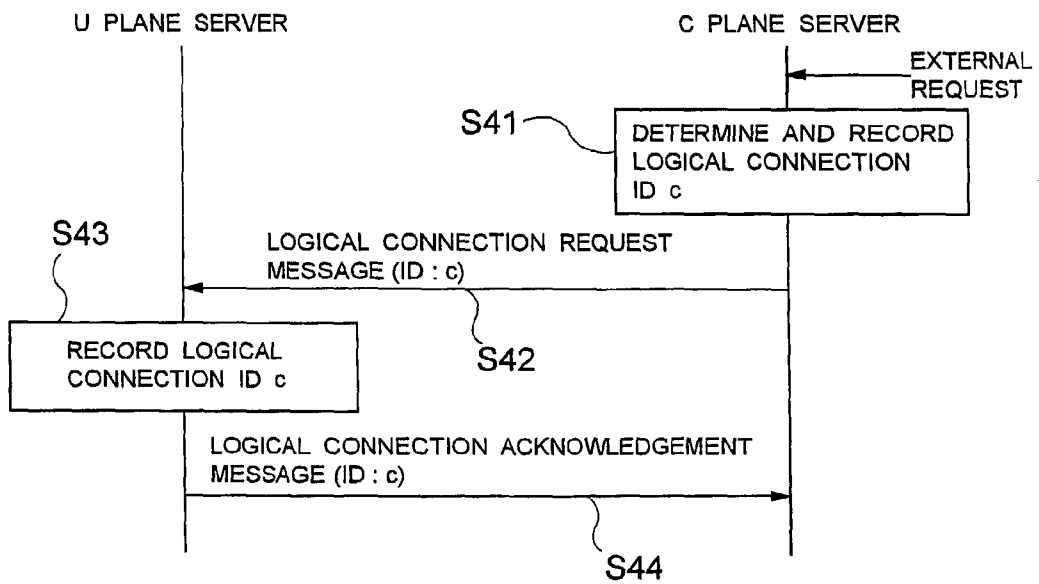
U PLANE SERVER

C PLANE SERVER

EXTERNAL REQUEST

S41

DETERMINE AND RECORD LOGICAL CONNECTION ID c

S43

LOGICAL CONNECTION REQUEST MESSAGE (ID : c)

RECORD LOGICAL CONNECTION ID c

S42

LOGICAL CONNECTION ACKNOWLEDGEMENT MESSAGE (ID : c)

S44